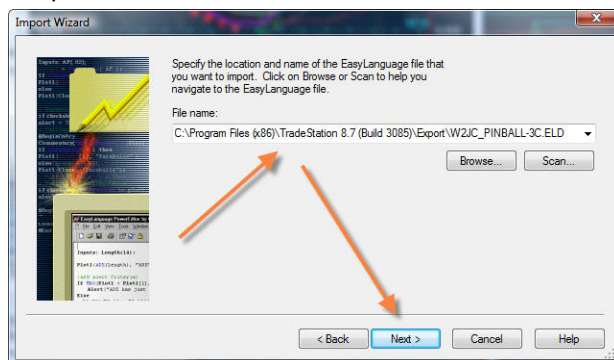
Import Wizard

Specify the location and name of the EasyLanguage file that you want to import. Click on Browse or Scan to help you navigate to the EasyLanguage file.

File name:

C:\Program Files (x86)\TradeStation 8.7 (Build 3085)\Export\W2JC_PINBALL-3C.ELD

Browse...

Scan...

< Back

Next >

Cancel

Help